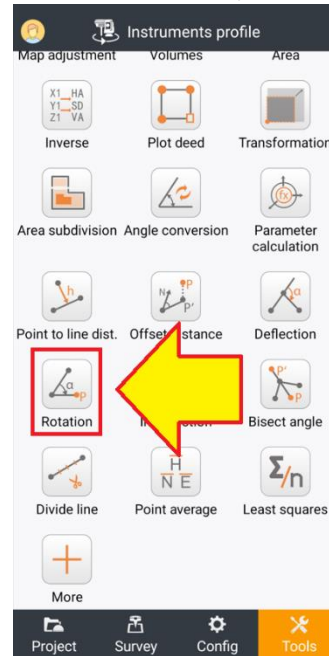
Instruments profile

Map adjustment
Volumes
Area

X1 HA
Y1 SD
Z1 VA
Inverse
Plot deed
Transformation

Area subdivision
Angle conversion
Parameter calculation

Point to line dist.
Offset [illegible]stance
Deflection

Rotation
In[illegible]ction
Bisect angle

Divide line
H
N E
Point average
Σ/n
Least squares

More

Project
Survey
Config
Tools